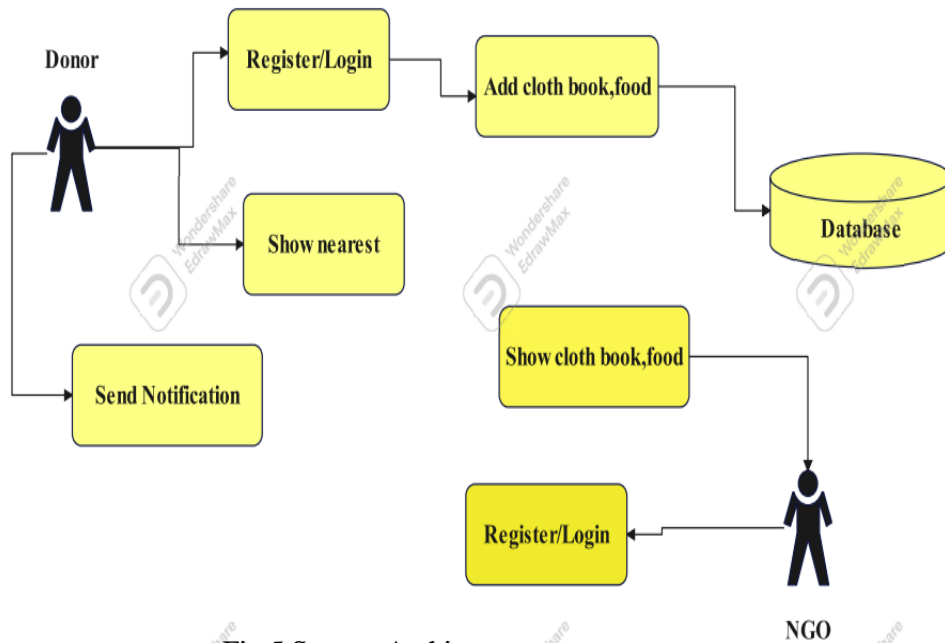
Donor

Register/Login

Add cloth book,food

Database

Show nearest

Show cloth book,food

Send Notification

Register/Login

NGO

Wondershare EdrawMax

Wondershare EdrawMax

Wondershare EdrawMax

Fig 5 System Architecture